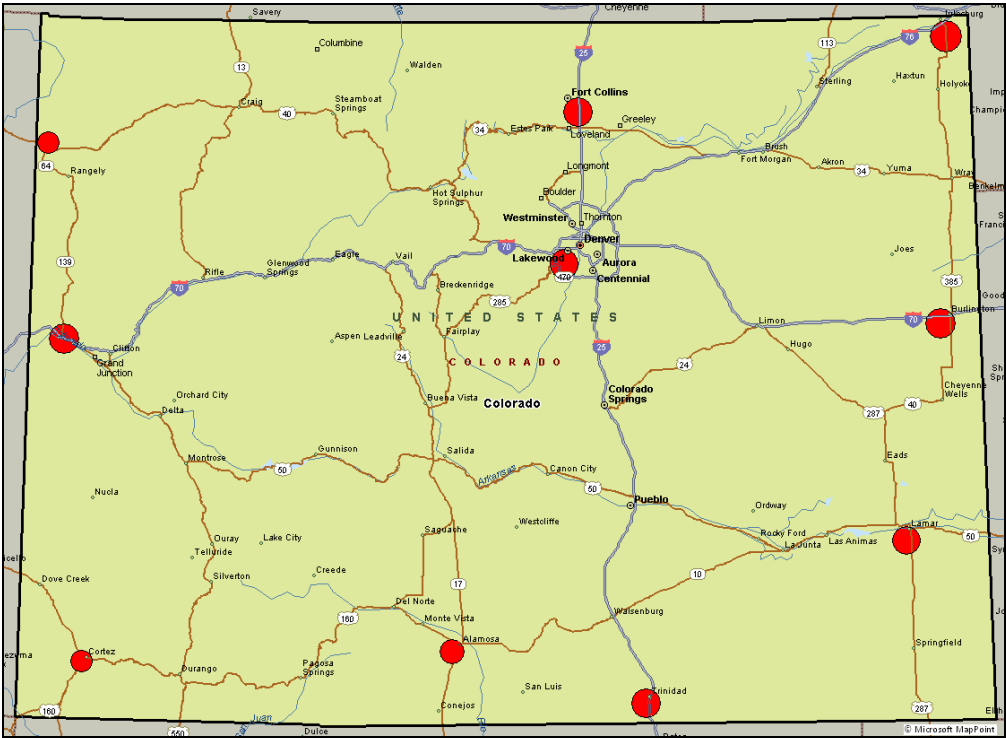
Savery
Cheyenne
Julesburg
Columbine
25
113
76
13
Walden
Fort Collins
Sterling
Haxtun
Craig
Holyoke
40
Steamboat Springs
Imp
Champion
34
Estes Park
Greeley
Loveland
Brush
64
Fort Morgan
Akron
Yuma
Wray
Rangely
Longmont
34
Benkelman
Hot Sulphur Springs
Boulder
Westminster
Thornton
Denver
139
70
Lakewood
Aurora
Joes
Rifle
Glenwood Springs
Eagle
Vail
Breckenridge
470
Centennial
385
70
285
Goodland
Burlington
UNITED STATES
Limon
70
Aspen
Leadville
Fairplay
25
Hugo
Clifton
Grand Junction
24
COLORADO
24
Orchard City
Colorado Springs
Cheyenne Wells
Delta
Buena Vista
Colorado
287
40
Gunnison
Salida
Montrose
50
Eads
Arkansas
Canon City
Nucla
50
Pueblo
Ordway
Westcliffe
Lamar
Saguache
Ouray
Rocky Ford
Telluride
Lake City
La Junta
Las Animas
50
Dove Creek
Silverton
Creede
17
10
Del Norte
160
Monte Vista
Walsenburg
Springfield
Cortez
Alamosa
Durango
Pagosa Springs
San Luis
Trinidad
Conejos
287
160
550
Juan
Dulce
Raton
© Microsoft MapPoint